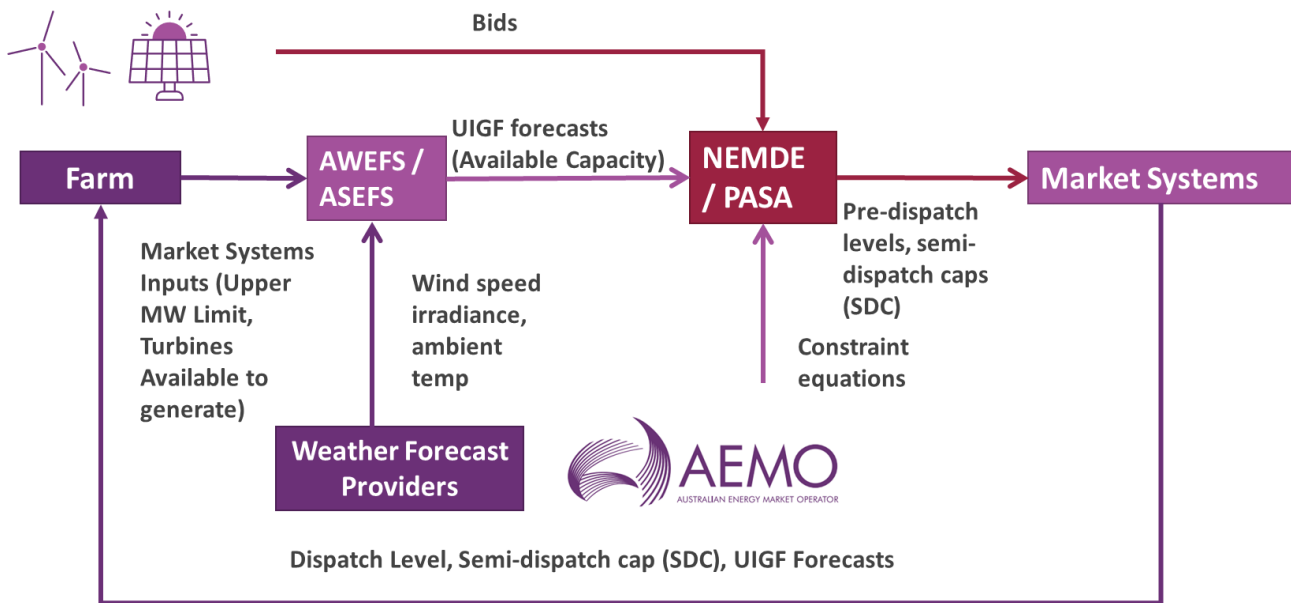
Bids

Farm

AWEFS / ASEFS

UIGF forecasts (Available Capacity)

NEMDE / PASA

Market Systems

Market Systems Inputs (Upper MW Limit, Turbines Available to generate)

Wind speed irradiance, ambient temp

Pre-dispatch levels, semi-dispatch caps (SDC)

Constraint equations

Weather Forecast Providers

AEMO
AUSTRALIAN ENERGY MARKET OPERATOR

Dispatch Level, Semi-dispatch cap (SDC), UIGF Forecasts